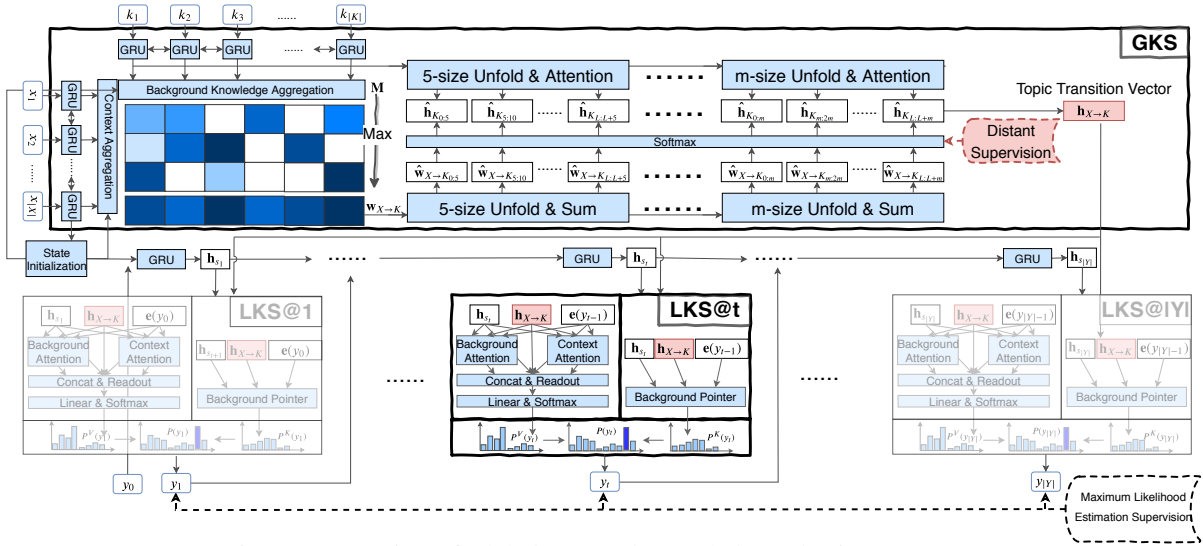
$k_1$ $k_2$ $k_3$ ...... $k_{|K|}$

GRU GRU GRU ...... GRU

GKS

$x_1$ $x_2$ ...... $x_{|X|}$

GRU GRU GRU

Context Aggregation

Background Knowledge Aggregation

M

Max

5-size Unfold & Attention ...... m-size Unfold & Attention

$\hat{\mathbf{h}}_{K_{0:5}}$ $\hat{\mathbf{h}}_{K_{5:10}}$ ...... $\hat{\mathbf{h}}_{K_{L:L+5}}$ ...... $\hat{\mathbf{h}}_{K_{0:m}}$ $\hat{\mathbf{h}}_{K_{m:2m}}$ ...... $\hat{\mathbf{h}}_{K_{L:L+m}}$

Topic Transition Vector

$\mathbf{h}_{X\to K}$

Softmax

Distant Supervision

$\hat{\mathbf{w}}_{X\to K_{0:5}}$ $\hat{\mathbf{w}}_{X\to K_{5:10}}$ ...... $\hat{\mathbf{w}}_{X\to K_{L:L+5}}$ ...... $\hat{\mathbf{w}}_{X\to K_{0:m}}$ $\hat{\mathbf{w}}_{X\to K_{m:2m}}$ ...... $\hat{\mathbf{w}}_{X\to K_{L:L+m}}$

$\mathbf{w}_{X\to K}$

5-size Unfold & Sum ...... m-size Unfold & Sum

State Initialization

GRU $\mathbf{h}_{s_1}$ ...... GRU $\mathbf{h}_{s_t}$ ...... GRU $\mathbf{h}_{s_{|Y|}}$

$\mathbf{h}_{s_1}$ $\mathbf{h}_{X\to K}$ $\mathbf{e}(y_0)$ LKS@1

Background Attention Context Attention

$\mathbf{h}_{s_{t+1}}$ $\mathbf{h}_{X\to K}$ $\mathbf{e}(y_0)$

Concat & Readout

Linear & Softmax

Background Pointer

$P^V(y_1)$ $P(y_1)$ $P^K(y_1)$

$y_0$ $y_1$

......

$\mathbf{h}_{s_t}$ $\mathbf{h}_{X\to K}$ $\mathbf{e}(y_{t-1})$ LKS@t

Background Attention Context Attention

$\mathbf{h}_{s_t}$ $\mathbf{h}_{X\to K}$ $\mathbf{e}(y_{t-1})$

Concat & Readout

Linear & Softmax

Background Pointer

$P^V(y_t)$ $P(y_t)$ $P^K(y_t)$

$y_t$

......

$\mathbf{h}_{s_{|Y|}}$ $\mathbf{h}_{X\to K}$ $\mathbf{e}(y_{|Y|-1})$ LKS@|Y|

Background Attention Context Attention

$\mathbf{h}_{s_{|Y|}}$ $\mathbf{h}_{X\to K}$ $\mathbf{e}(y_{|Y|-1})$

Concat & Readout

Linear & Softmax

Background Pointer

$P^V(y_{|Y|})$ $P(y_{|Y|})$ $P^K(y_{|Y|})$

$y_{|Y|}$

Maximum Likelihood Estimation Supervision